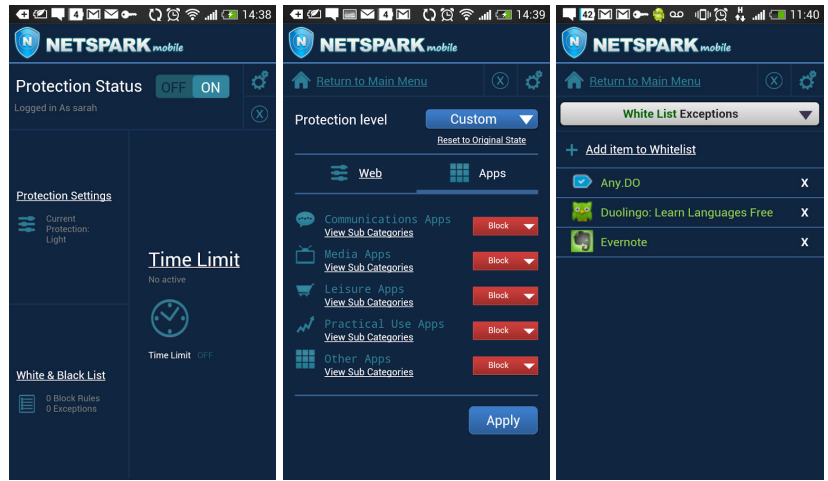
4 14:38

NETSPARK mobile

Protection Status OFF ON

Logged in As sarah

Protection Settings

Current Protection: Light

Time Limit

No active

Time Limit OFF

White & Black List

0 Block Rules
0 Exceptions

4 14:39

NETSPARK mobile

Return to Main Menu

Protection level Custom

Reset to Original State

Web Apps

Communications Apps
View Sub Categories
Block

Media Apps
View Sub Categories
Block

Leisure Apps
View Sub Categories
Block

Practical Use Apps
View Sub Categories
Block

Other Apps
View Sub Categories
Block

Apply

42 11:40

NETSPARK mobile

Return to Main Menu

White List Exceptions

Add item to Whitelist

Any.DO X

Duolingo: Learn Languages Free X

Evernote X